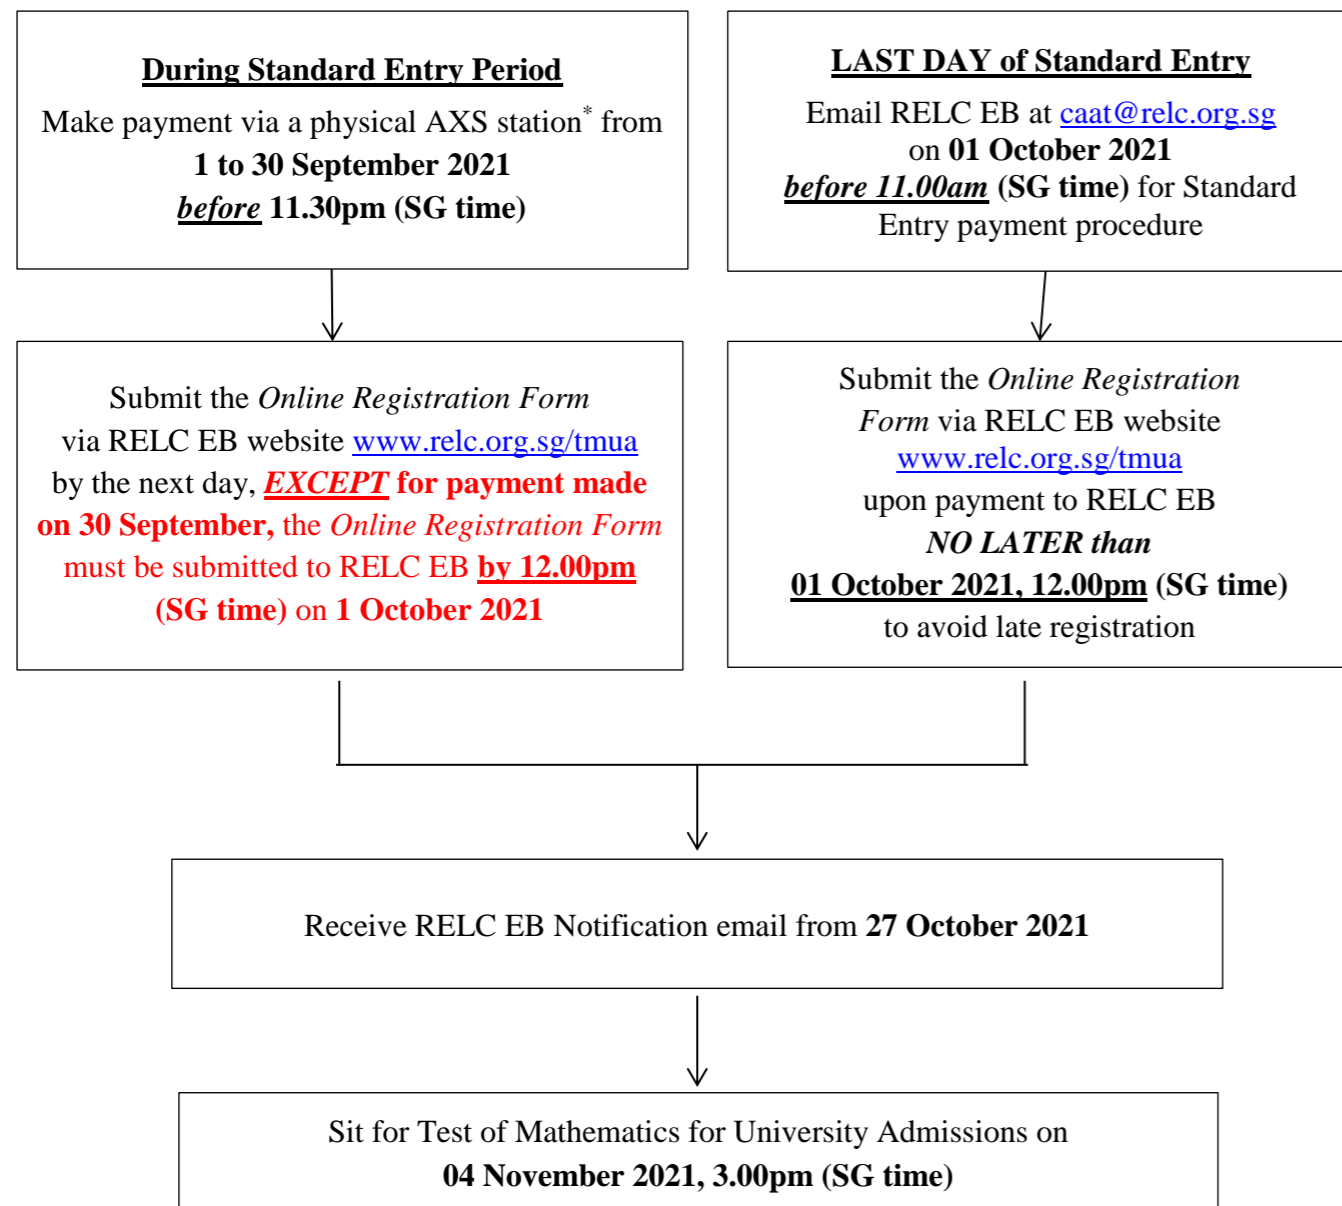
During Standard Entry Period

Make payment via a physical AXS station* from 1 to 30 September 2021 before 11.30pm (SG time)

LAST DAY of Standard Entry

Email RELC EB at caat@relc.org.sg on 01 October 2021 before 11.00am (SG time) for Standard Entry payment procedure

Submit the Online Registration Form via RELC EB website www.relc.org.sg/tmua by the next day, EXCEPT for payment made on 30 September, the Online Registration Form must be submitted to RELC EB by 12.00pm (SG time) on 1 October 2021

Submit the Online Registration Form via RELC EB website www.relc.org.sg/tmua upon payment to RELC EB NO LATER than 01 October 2021, 12.00pm (SG time) to avoid late registration

Receive RELC EB Notification email from 27 October 2021

Sit for Test of Mathematics for University Admissions on 04 November 2021, 3.00pm (SG time)